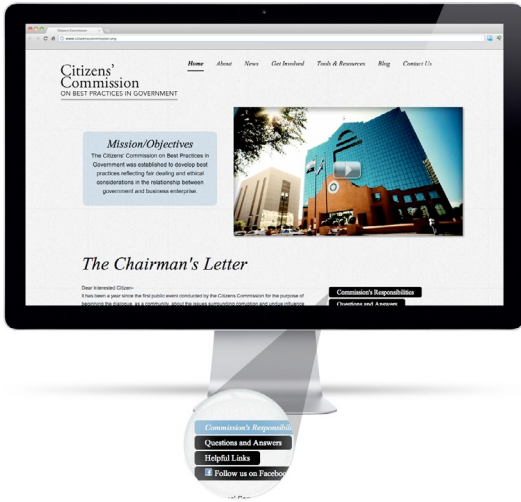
Citizens' Commission

www.citizenscommission.org

Citizens' Commission
ON BEST PRACTICES IN GOVERNMENT

Home About News Get Involved Tools & Resources Blog Contact Us

Mission/Objectives
The Citizens' Commission on Best Practices in Government was established to develop best practices reflecting fair dealing and ethical considerations in the relationship between government and business enterprise.

The Chairman's Letter

Dear Interested Citizen-
It has been a year since the first public event conducted by the Citizens Commission for the purpose of beginning the dialogue, as a community, about the issues surrounding corruption and undue influence

Commission's Responsibilities
Questions and Answers

Commission's Responsibi
Questions and Answers
Helpful Links
Follow us on Faceboo